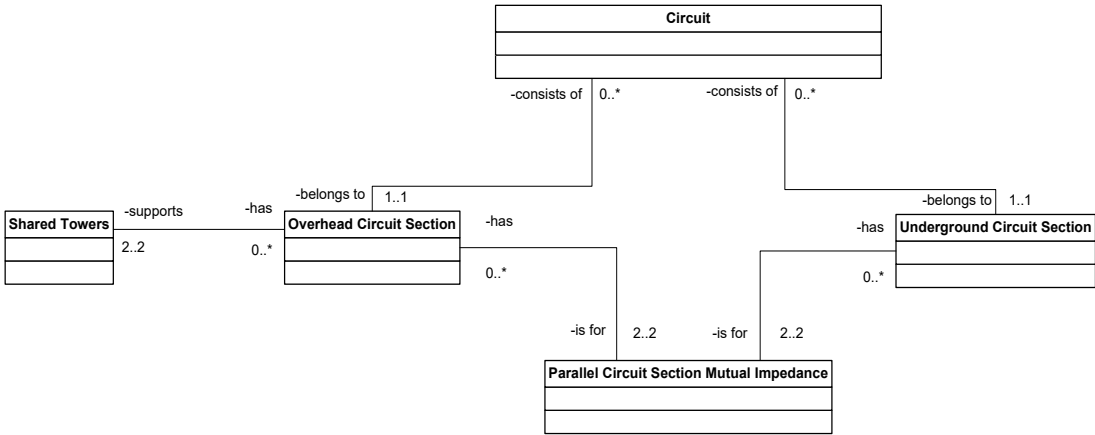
Circuit

-consists of 0..*

-consists of 0..*

-belongs to 1..1

-belongs to 1..1

Shared Towers

-supports

2..2

-has

0..*

Overhead Circuit Section

-has

0..*

-has

Underground Circuit Section

0..*

-is for 2..2

-is for 2..2

Parallel Circuit Section Mutual Impedance